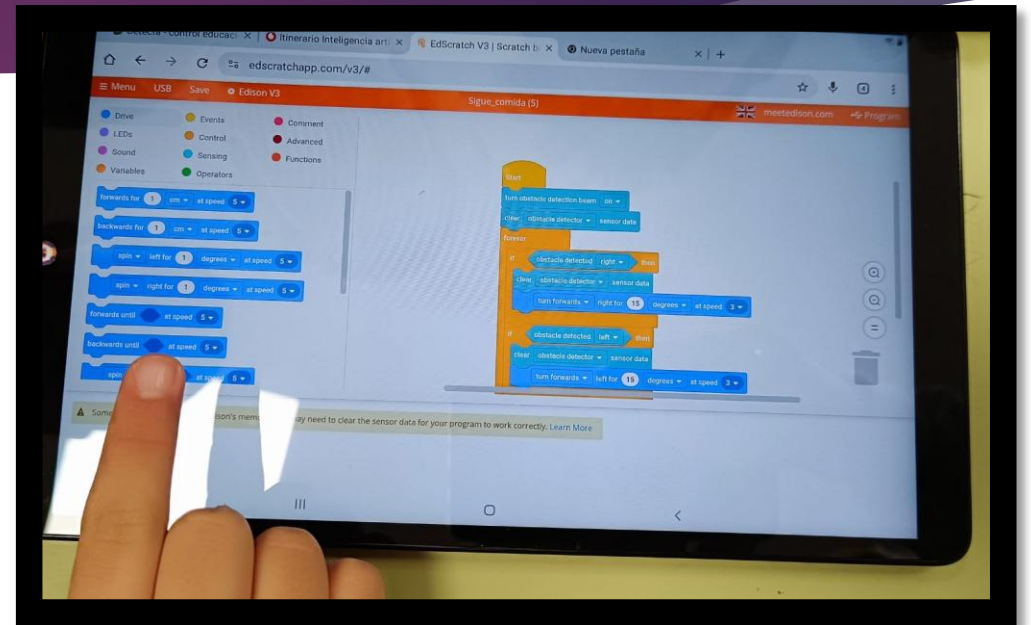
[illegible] - control educaci ×
Itinerario Inteligencia arti ×
EdScratch V3 | Scratch b ×
Nueva pestaña
× | +

edscratchapp.com/v3/#

≡ Menu USB Save Edison V3
Sigue_comida (5)
meetedison.com Program

Drive
Events
Comment
LEDs
Control
Advanced
Sound
Sensing
Functions
Variables
Operators

forwards for 1 cm at speed 5
backwards for 1 cm at speed 5
spin left for 1 degrees at speed 5
spin right for 1 degrees at speed 5
forwards until at speed 5
backwards until at speed 5
spin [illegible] at speed 5

start
turn obstacle detection beam on
clear obstacle detector sensor data
forever
if obstacle detected right then
clear obstacle detector sensor data
turn forwards right for 15 degrees at speed 3
if obstacle detected left then
clear obstacle detector sensor data
turn forwards left for 15 degrees at speed 3

Some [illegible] ison's memo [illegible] ay need to clear the sensor data for your program to work correctly. Learn More